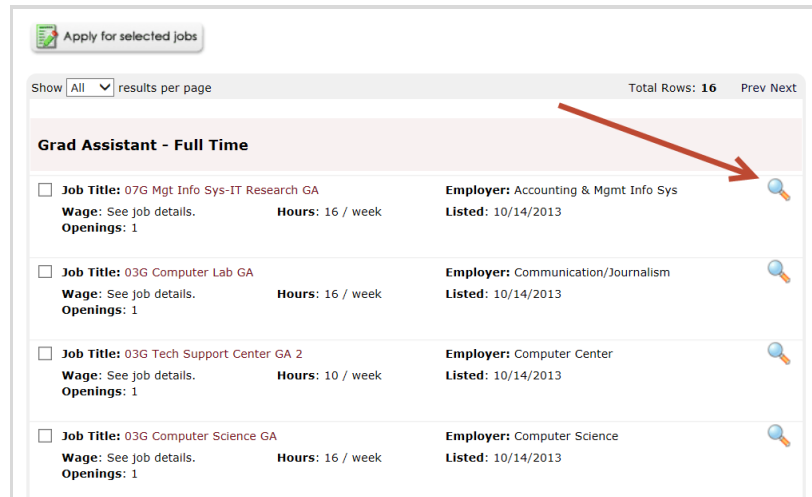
Apply for selected jobs

Show All results per page

Total Rows: 16 Prev Next

Grad Assistant - Full Time

Job Title: 07G Mgt Info Sys-IT Research GA
Employer: Accounting & Mgmt Info Sys
Wage: See job details.
Hours: 16 / week
Listed: 10/14/2013
Openings: 1

Job Title: 03G Computer Lab GA
Employer: Communication/Journalism
Wage: See job details.
Hours: 16 / week
Listed: 10/14/2013
Openings: 1

Job Title: 03G Tech Support Center GA 2
Employer: Computer Center
Wage: See job details.
Hours: 10 / week
Listed: 10/14/2013
Openings: 1

Job Title: 03G Computer Science GA
Employer: Computer Science
Wage: See job details.
Hours: 16 / week
Listed: 10/14/2013
Openings: 1